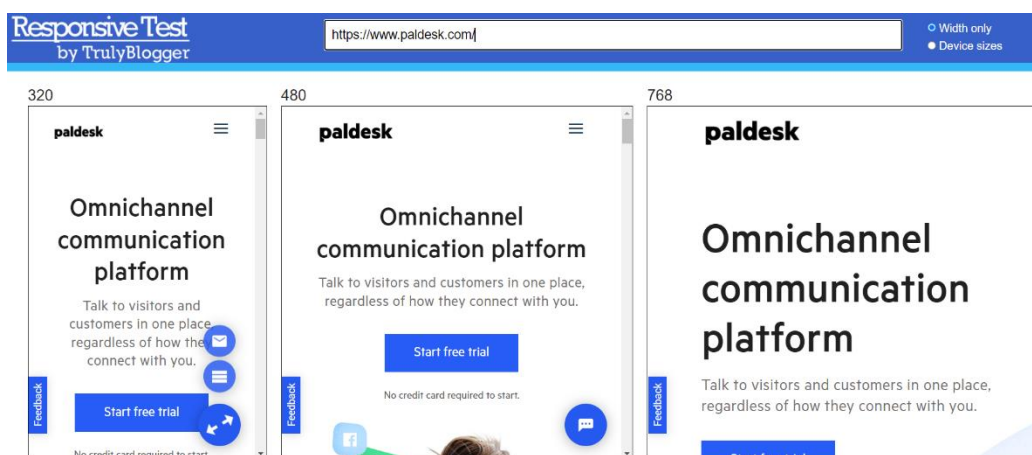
Responsive Test
by TrulyBlogger

https://www.paldesk.com/

Width only
Device sizes

320

paldesk

Omnichannel communication platform

Talk to visitors and customers in one place, regardless of how they connect with you.

Feedback

Start free trial

No credit card required to start.

480

paldesk

Omnichannel communication platform

Talk to visitors and customers in one place, regardless of how they connect with you.

Start free trial

No credit card required to start.

Feedback

768

paldesk

Omnichannel communication platform

Talk to visitors and customers in one place, regardless of how they connect with you.

Feedback